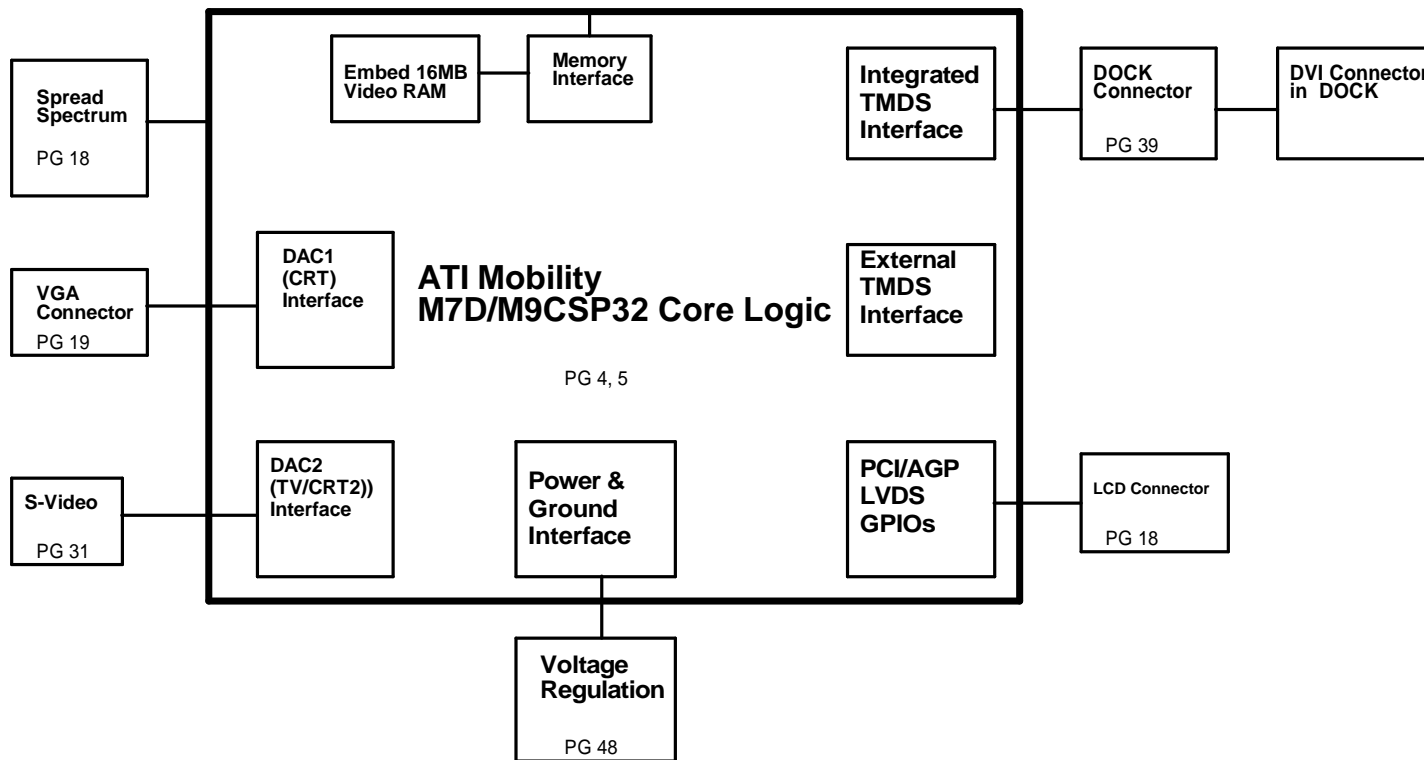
Spread Spectrum
PG 18

Embed 16MB Video RAM

Memory Interface

Integrated TMDS Interface

DOCK Connector
PG 39

DVI Connector in DOCK

DAC1 (CRT) Interface

VGA Connector
PG 19

ATI Mobility
M7D/M9CSP32 Core Logic

PG 4, 5

External TMDS Interface

DAC2 (TV/CRT2)) Interface

S-Video
PG 31

Power & Ground Interface

PCI/AGP LVDS GPIOs

LCD Connector
PG 18

Voltage Regulation
PG 48